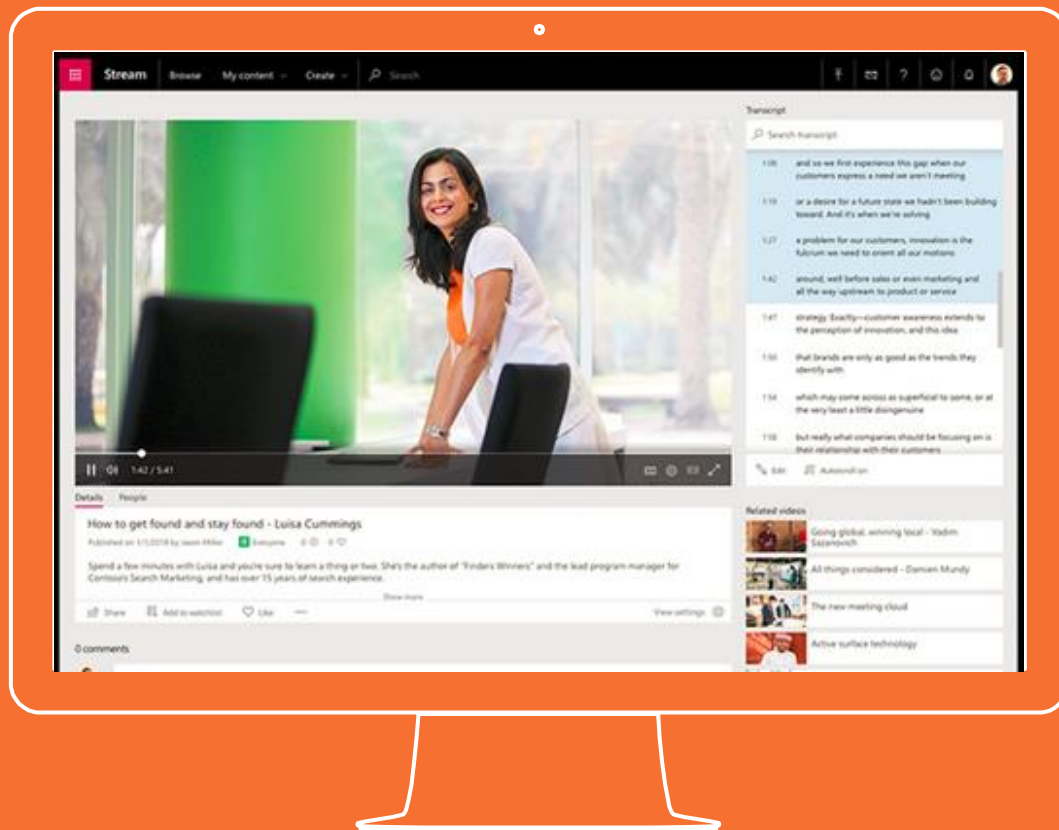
Stream Browse My content Create Search

Transcript

Search transcript

1:06 and so we first experience this gap when our customers express a need we aren't meeting

1:13 or a desire for a future state we hadn't been building toward. And it's when we're solving

1:27 a problem for our customers, innovation is the fulcrum we need to orient all our motions

1:42 around, well before sales or even marketing and all the way upstream to product or service

1:47 strategy. Exactly—customer awareness extends to the perception of innovation, and this idea

1:50 that brands are only as good as the trends they identify with.

1:54 which may come across as superficial to some, or at the very least a little disingenuine

1:58 but really what companies should be focusing on is their relationship with their customers

Edit Autoscroll on

1:42 / 5:41

Details People

How to get found and stay found - Luisa Cummings

Published on 1/1/2018 by Jason Miller Everyone 0 0

Spend a few minutes with Luisa and you're sure to learn a thing or two. She's the author of "Finders Winners" and the lead program manager for Contoso's Search Marketing, and has over 15 years of search experience.

Show more

Share Add to watchlist Like View settings

0 comments

Related videos

Going global, winning local - Vadim Sazanovich

All things considered - Damien Mundy

The new meeting cloud

Active surface technology